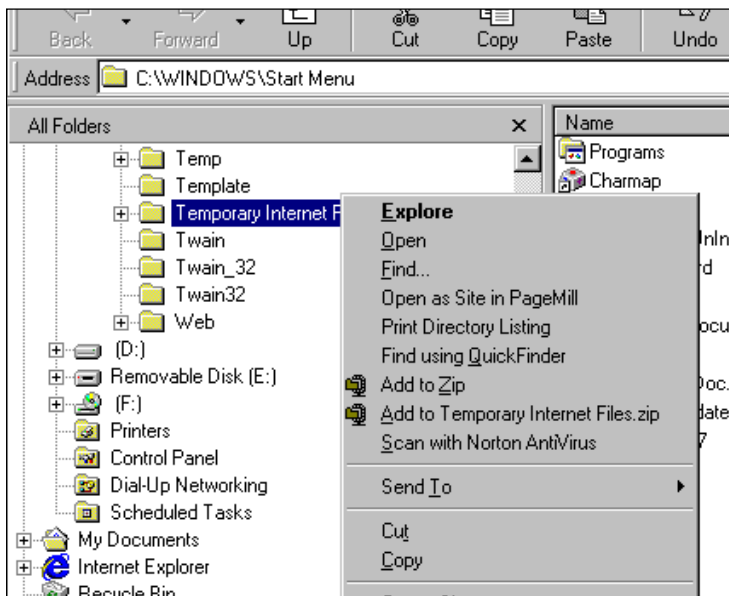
Back Forward Up Cut Copy Paste Undo

Address C:\WINDOWS\Start Menu

All Folders ×

Temp
Template
Temporary Internet F
Twain
Twain_32
Twain32
Web
(D:)
Removable Disk (E:)
(F:)
Printers
Control Panel
Dial-Up Networking
Scheduled Tasks
My Documents
Internet Explorer
Recycle Bin

Name
Programs
Charmap
InIn
rd
ocu
Doc.
date
7

Explore
Open
Find...
Open as Site in PageMill
Print Directory Listing
Find using QuickFinder
Add to Zip
Add to Temporary Internet Files.zip
Scan with Norton AntiVirus
Send To
Cut
Copy